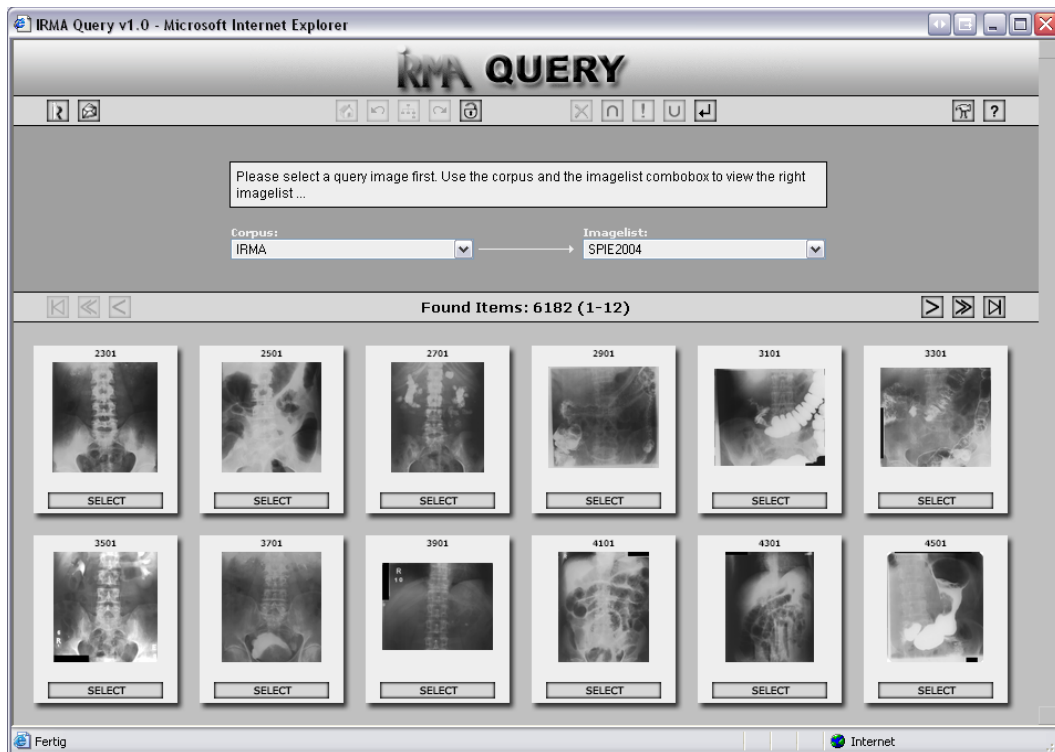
IRMA Query v1.0 - Microsoft Internet Explorer

IRMA QUERY

Please select a query image first. Use the corpus and the imagelist combobox to view the right imagelist ...

Corpus:
IRMA

Imagelist:
SPIE2004

Found Items: 6182 (1-12)

2301
SELECT

2501
SELECT

2701
SELECT

2901
SELECT

3101
SELECT

3301
SELECT

3501
SELECT

3701
SELECT

3901
SELECT

4101
SELECT

4301
SELECT

4501
SELECT

Fertig

Internet